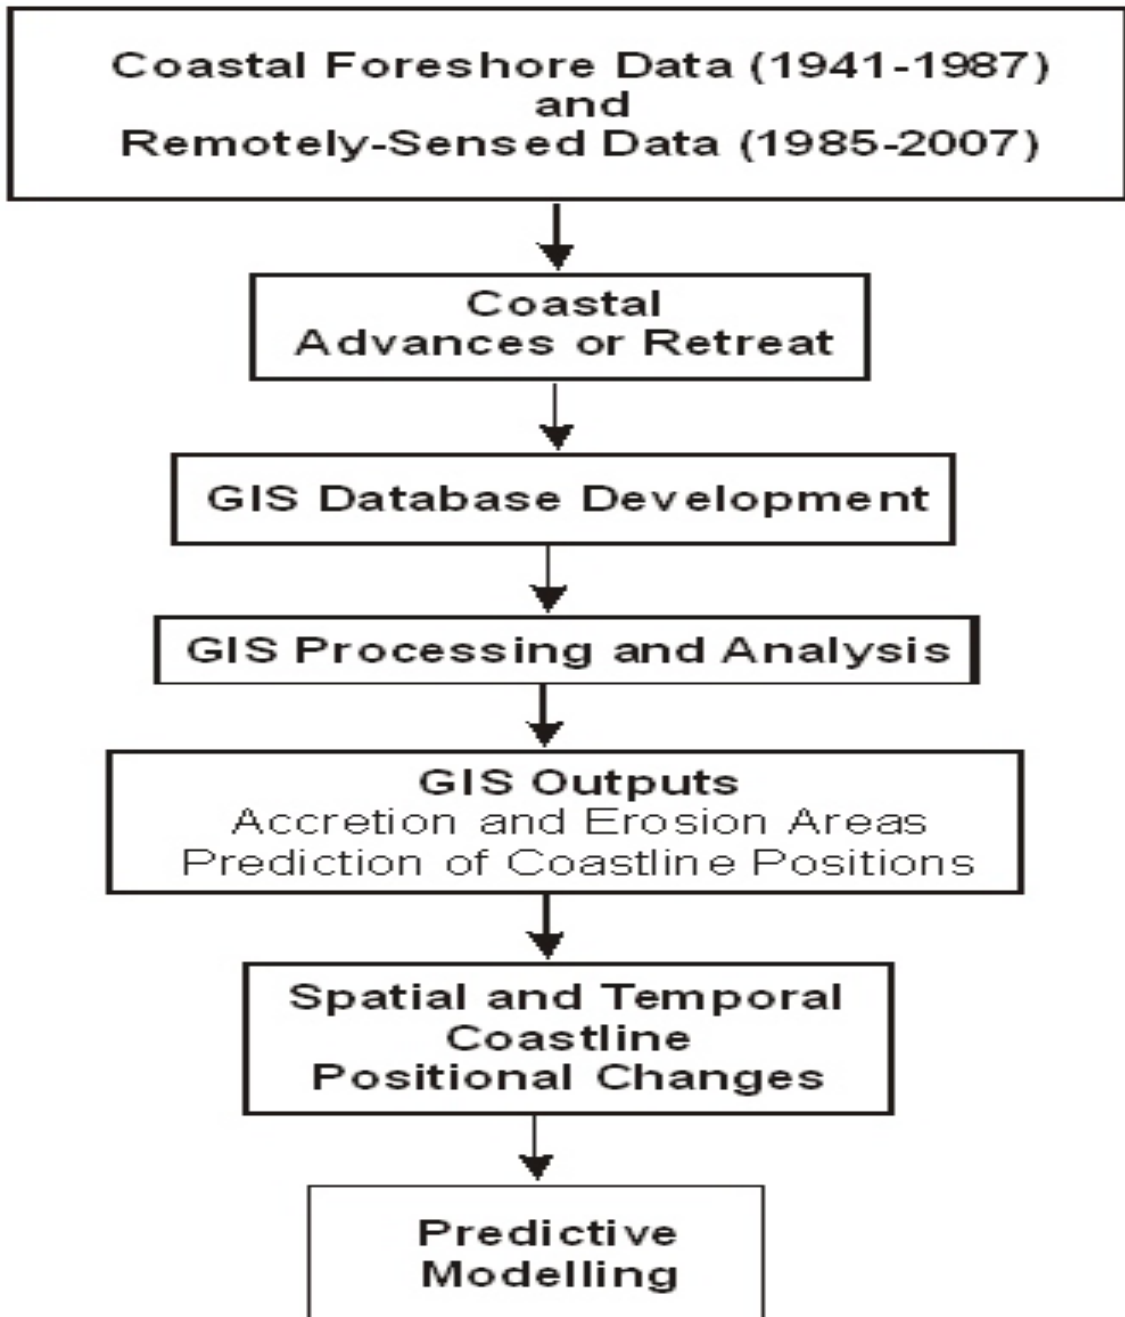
Coastal Foreshore Data (1941-1987)
and
Remotely-Sensed Data (1985-2007)

Coastal
Advances or Retreat

GIS Database Development

GIS Processing and Analysis

GIS Outputs
Accretion and Erosion Areas
Prediction of Coastline Positions

Spatial and Temporal
Coastline
Positional Changes

Predictive
Modelling